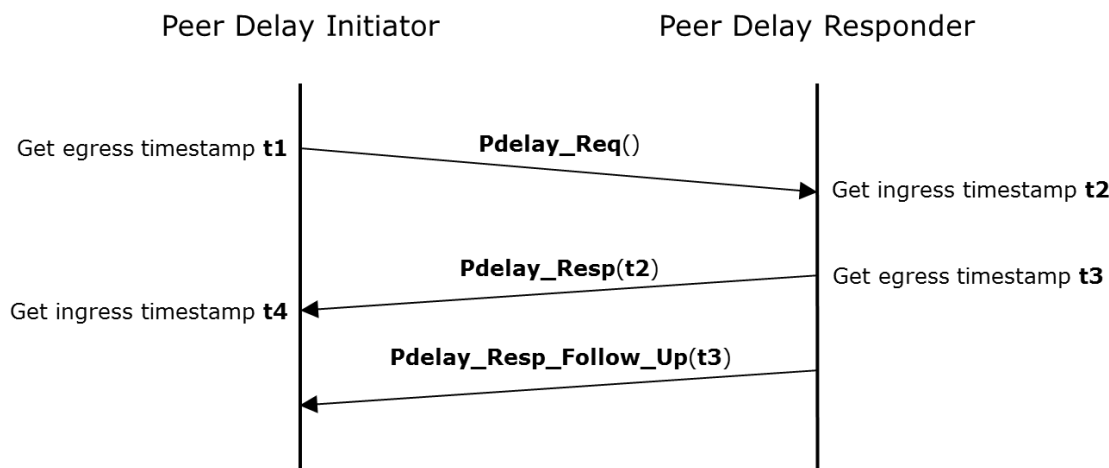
Peer Delay Initiator

Peer Delay Responder

Get egress timestamp **t1**

**Pdelay_Req**()

Get ingress timestamp **t2**

**Pdelay_Resp**(**t2**)

Get egress timestamp **t3**

Get ingress timestamp **t4**

**Pdelay_Resp_Follow_Up**(**t3**)